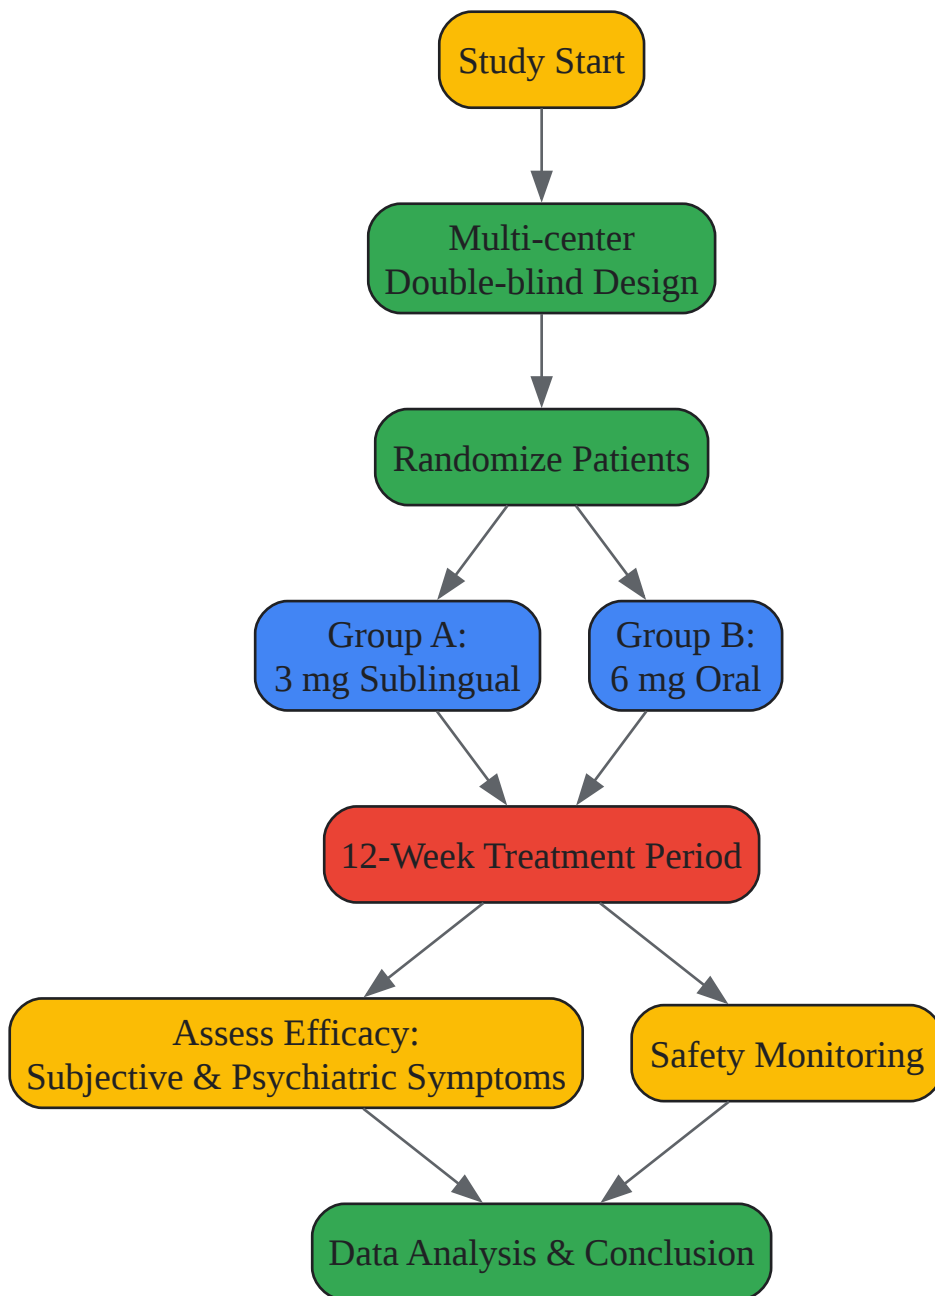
Study Start

Multi-center Double-blind Design

Randomize Patients

Group A: 3 mg Sublingual

Group B: 6 mg Oral

12-Week Treatment Period

Assess Efficacy: Subjective & Psychiatric Symptoms

Safety Monitoring

Data Analysis & Conclusion